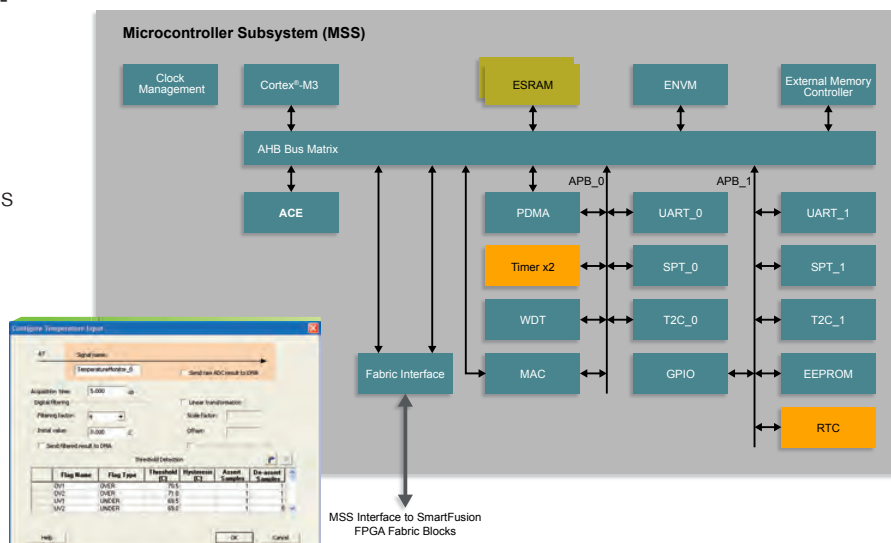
S

Microcontroller Subsystem (MSS)

Clock Management

Cortex®-M3

ESRAM

ENVM

External Memory Controller

AHB Bus Matrix

APB_0

APB_1

ACE

PDMA

UART_0

UART_1

Timer x2

SPT_0

SPT_1

WDT

T2C_0

T2C_1

Fabric Interface

MAC

GPIO

EEPROM

RTC

MSS Interface to SmartFusion FPGA Fabric Blocks

Configure Temperature Input

Signal name:

TemperatureMonitor_0

Send raw ADC result to DMA

Acquisition time: 5.000

Digital filtering

Linear transformation

Filtering factor: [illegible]

Scale factor:

Initial value: 0.000

Offset:

Send filtered result to DMA

Threshold Detection

| Flag Name | Flag Type | Threshold (C) | Hysteresis (C) | Assert Samples | De-assert Samples |
|---|---|---|---|---|---|
| OV1 | OVER | 70.5 | | 1 | 1 |
| OV2 | OVER | 71.0 | | 1 | 1 |
| UV1 | UNDER | 69.5 | | 1 | 1 |
| UV2 | UNDER | 69.0 | | 1 | 1 |

Help

OK

Cancel